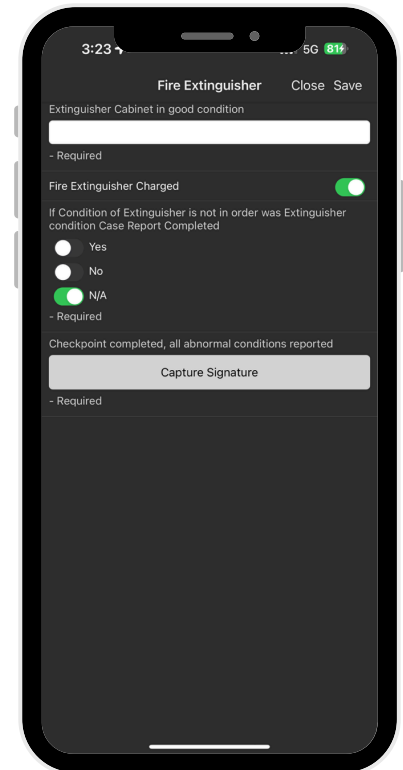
3:23

5G 81

Fire Extinguisher Close Save

Extinguisher Cabinet in good condition

- Required

Fire Extinguisher Charged

If Condition of Extinguisher is not in order was Extinguisher condition Case Report Completed

Yes

No

N/A

- Required

Checkpoint completed, all abnormal conditions reported

Capture Signature

- Required